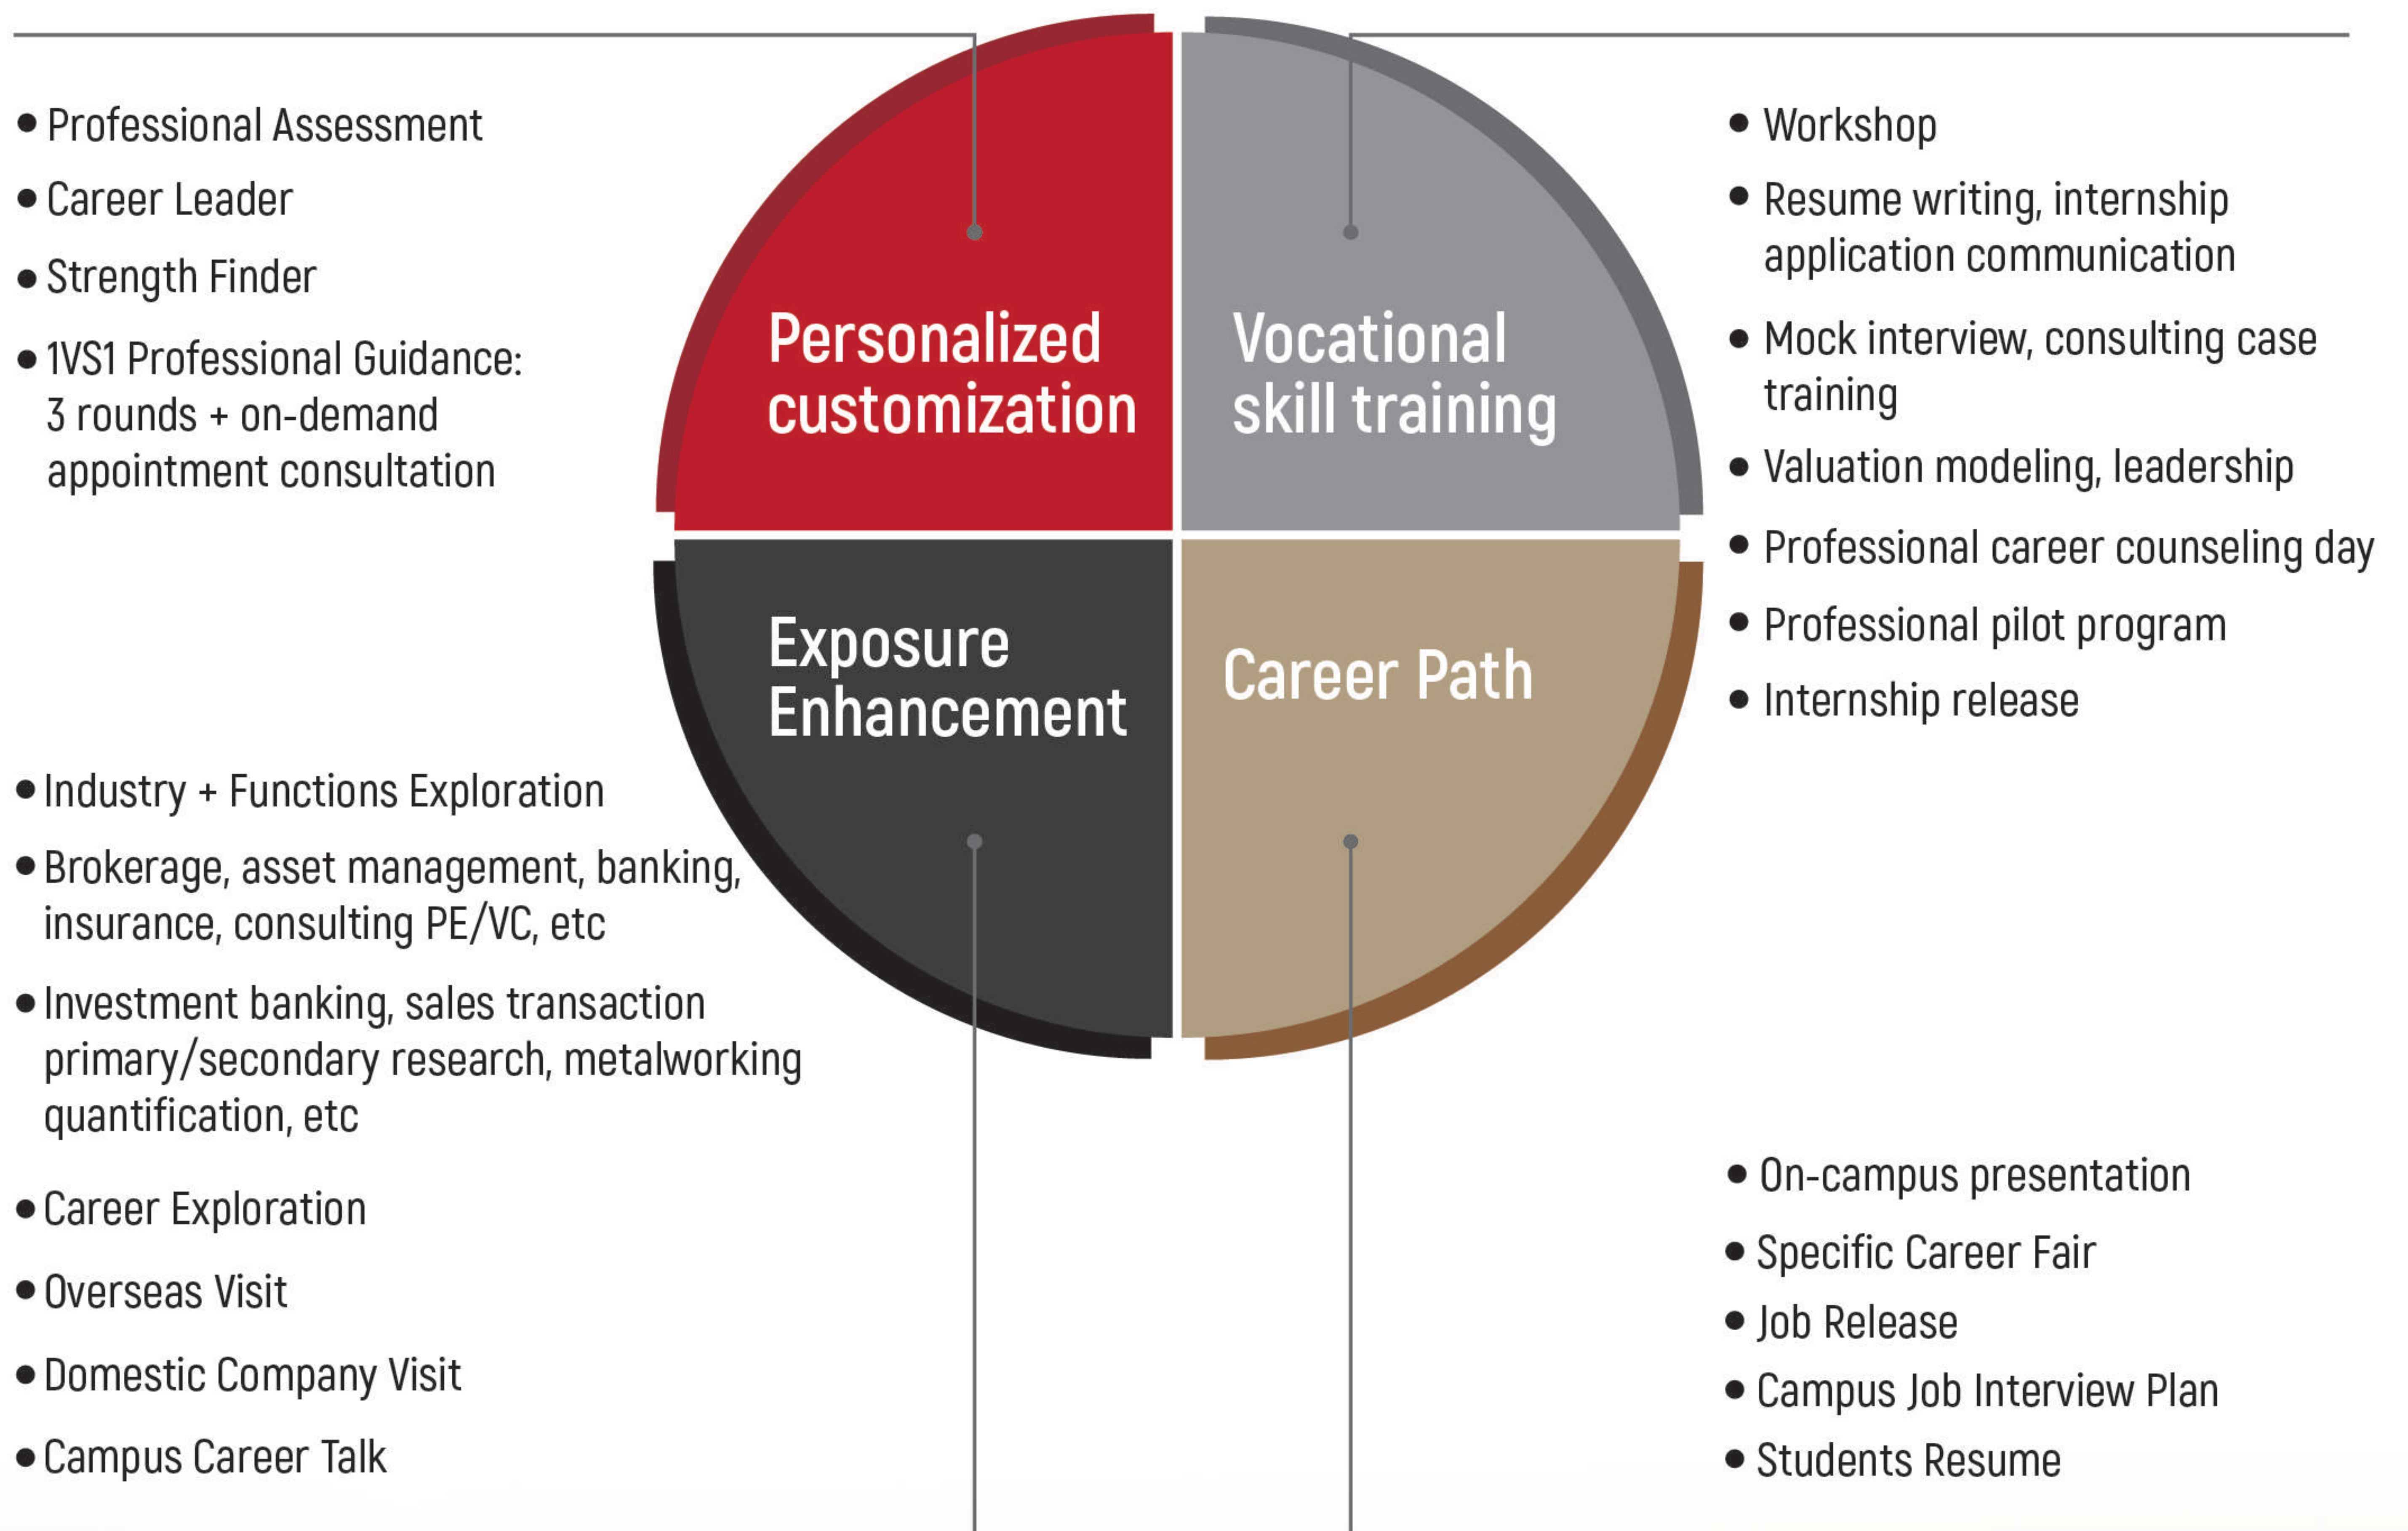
• Professional Assessment
• Career Leader
• Strength Finder
• 1VS1 Professional Guidance: 3 rounds + on-demand appointment consultation

Personalized customization

Vocational skill training

• Workshop
• Resume writing, internship application communication
• Mock interview, consulting case training
• Valuation modeling, leadership
• Professional career counseling day
• Professional pilot program
• Internship release

Exposure Enhancement

Career Path

• Industry + Functions Exploration
• Brokerage, asset management, banking, insurance, consulting PE/VC, etc
• Investment banking, sales transaction primary/secondary research, metalworking quantification, etc
• Career Exploration
• Overseas Visit
• Domestic Company Visit
• Campus Career Talk

• On-campus presentation
• Specific Career Fair
• Job Release
• Campus Job Interview Plan
• Students Resume